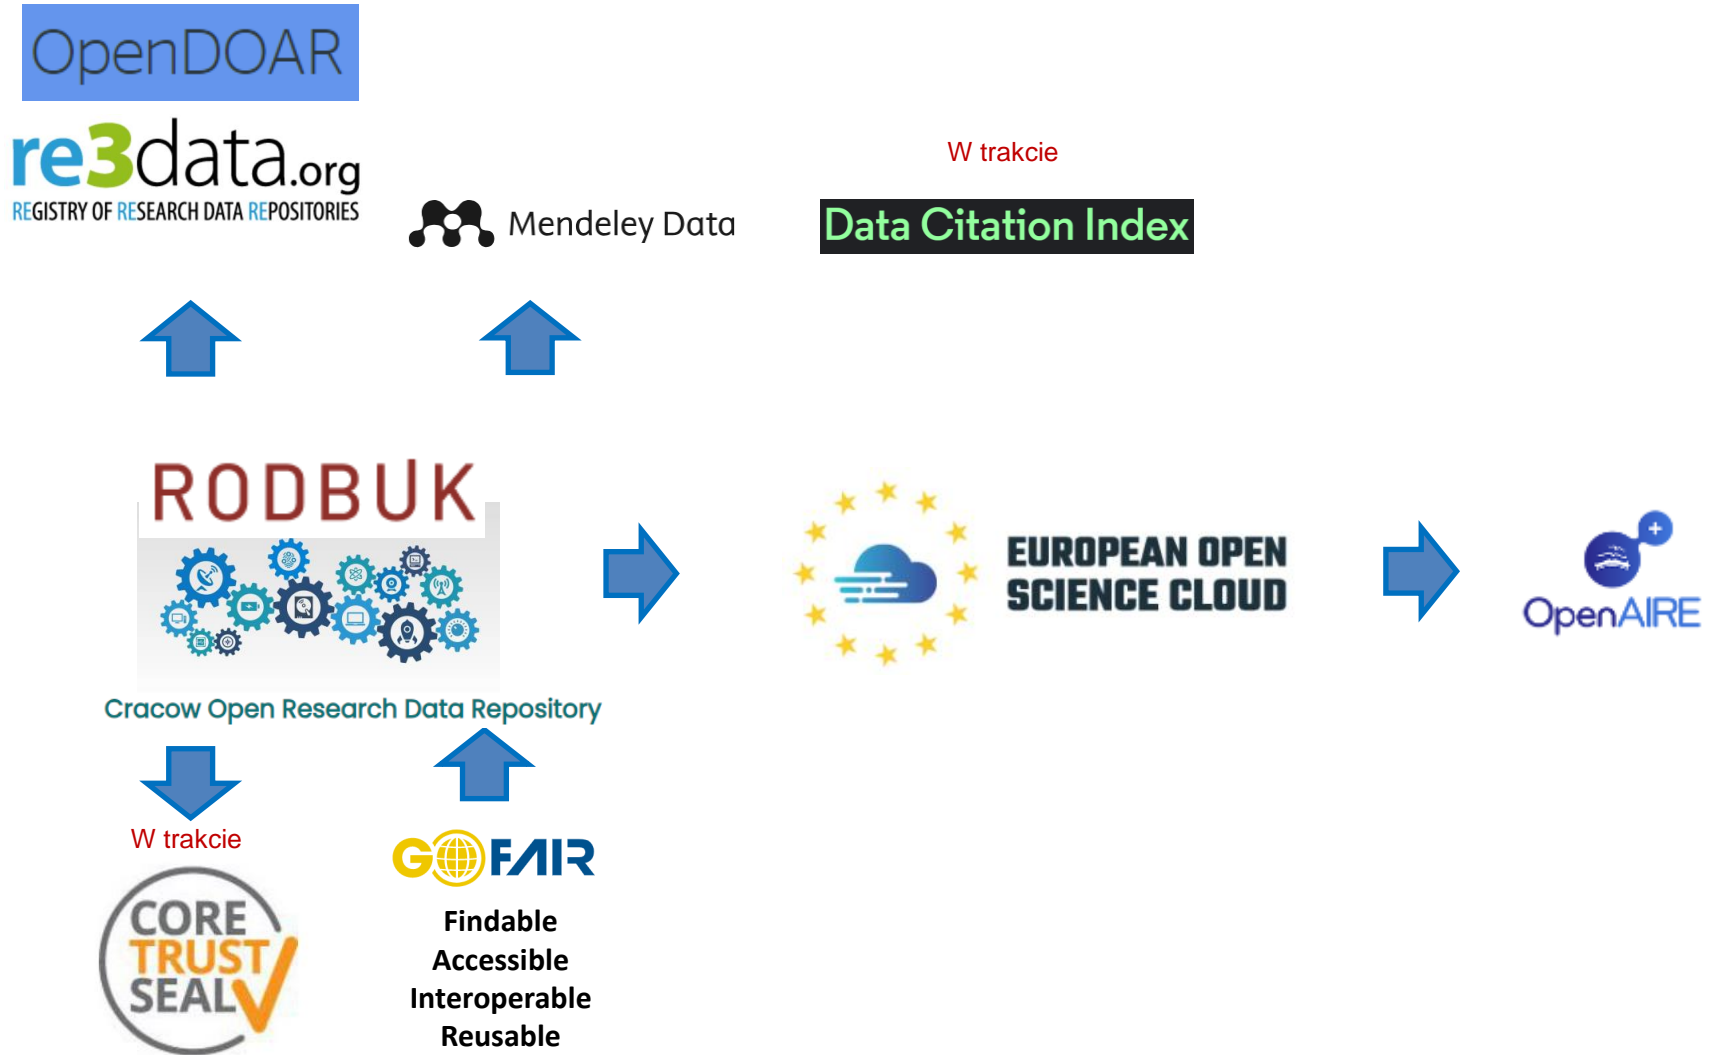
OpenDOAR

re3data.org
REGISTRY OF RESEARCH DATA REPOSITORIES

Mendeley Data

W trakcie

Data Citation Index

RODBUK

Cracow Open Research Data Repository

EUROPEAN OPEN SCIENCE CLOUD

OpenAIRE

W trakcie

CORE TRUST SEAL

GO FAIR

Findable
Accessible
Interoperable
Reusable